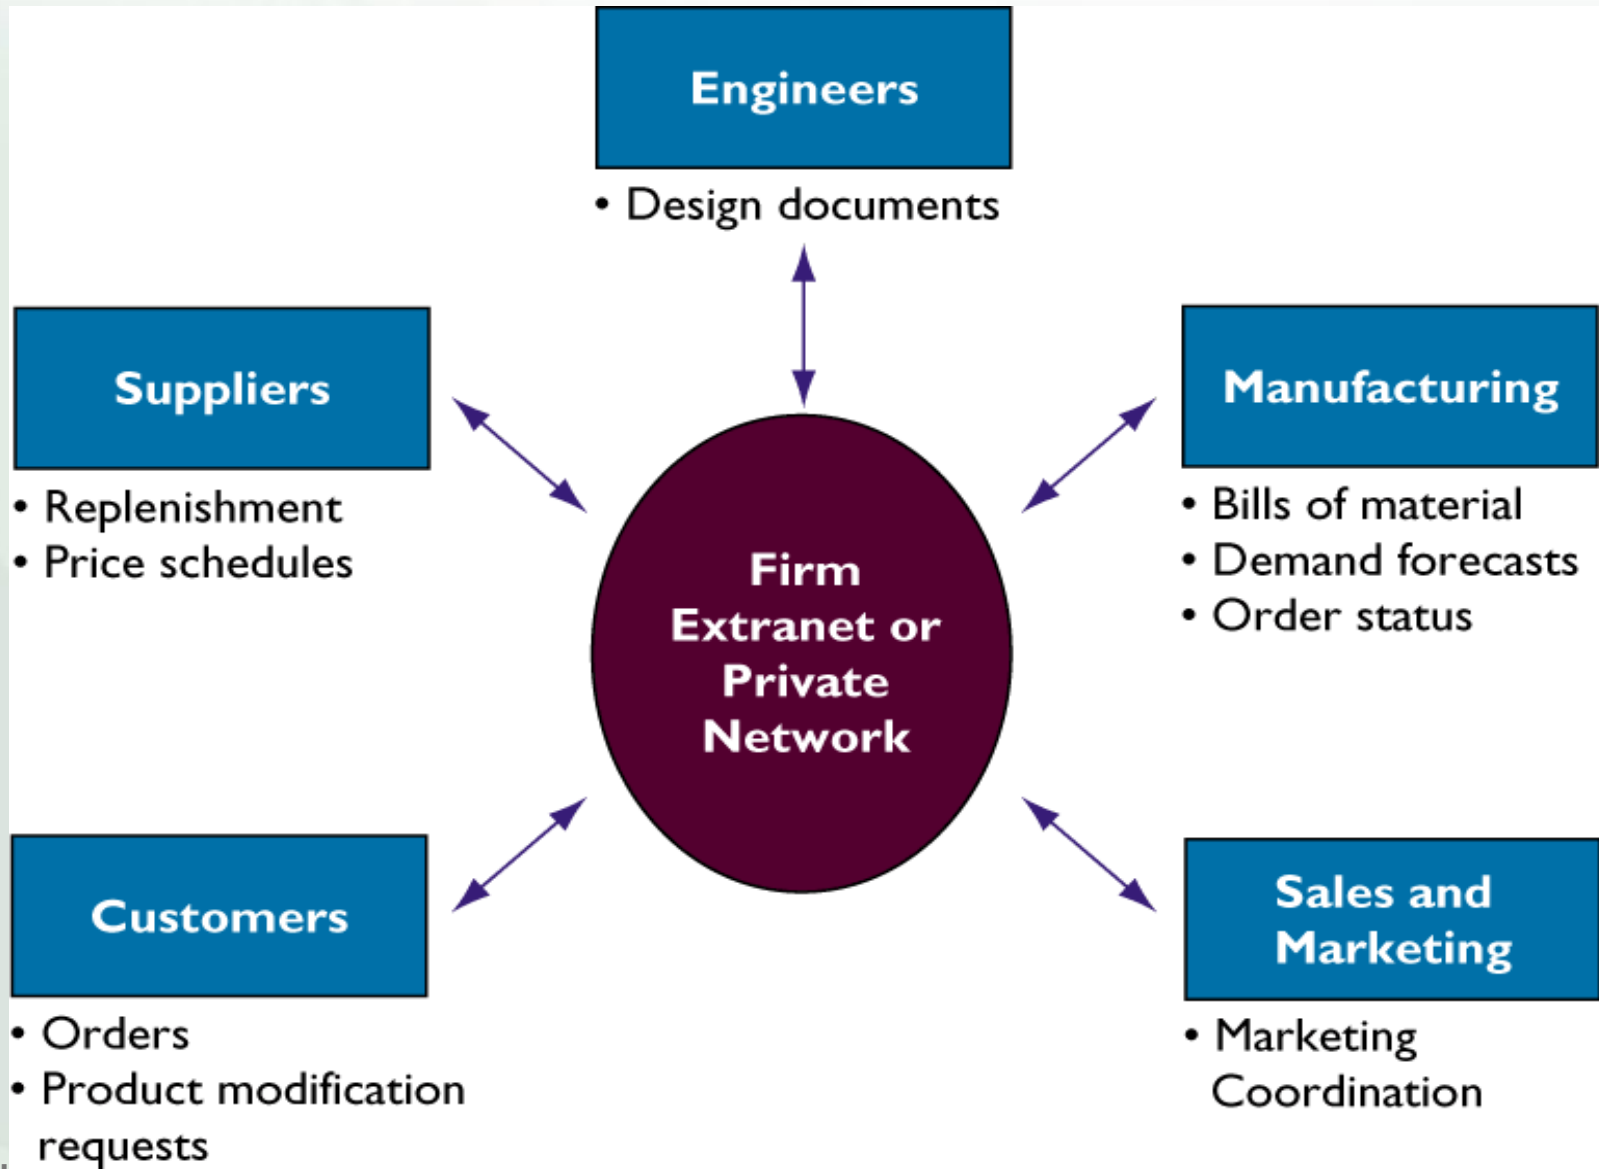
Engineers

• Design documents

Suppliers

• Replenishment
• Price schedules

Manufacturing

• Bills of material
• Demand forecasts
• Order status

Firm Extranet or Private Network

Customers

• Orders
• Product modification requests

Sales and Marketing

• Marketing Coordination